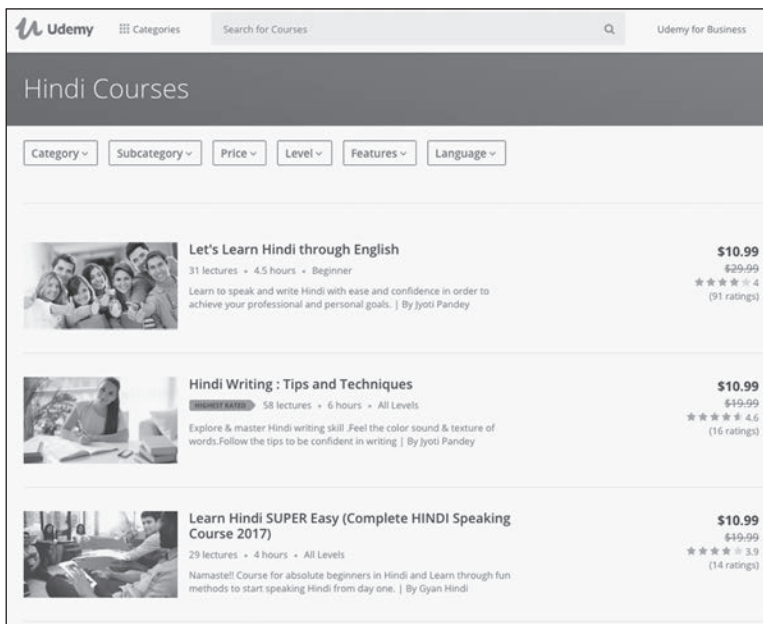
Udemy Categories Search for Courses Udemy for Business

Hindi Courses

Category Subcategory Price Level Features Language

Let's Learn Hindi through English
31 lectures • 4.5 hours • Beginner
Learn to speak and write Hindi with ease and confidence in order to achieve your professional and personal goals. | By Jyoti Pandey

$10.99
$29.99
4
(91 ratings)

Hindi Writing : Tips and Techniques
HIGHEST RATED 58 lectures • 6 hours • All Levels
Explore & master Hindi writing skill .Feel the color sound & texture of words.Follow the tips to be confident in writing | By Jyoti Pandey

$10.99
$19.99
4.6
(16 ratings)

Learn Hindi SUPER Easy (Complete HINDI Speaking Course 2017)
29 lectures • 4 hours • All Levels
Namaste!! Course for absolute beginners in Hindi and Learn through fun methods to start speaking Hindi from day one. | By Gyan Hindi

$10.99
$19.99
3.9
(14 ratings)